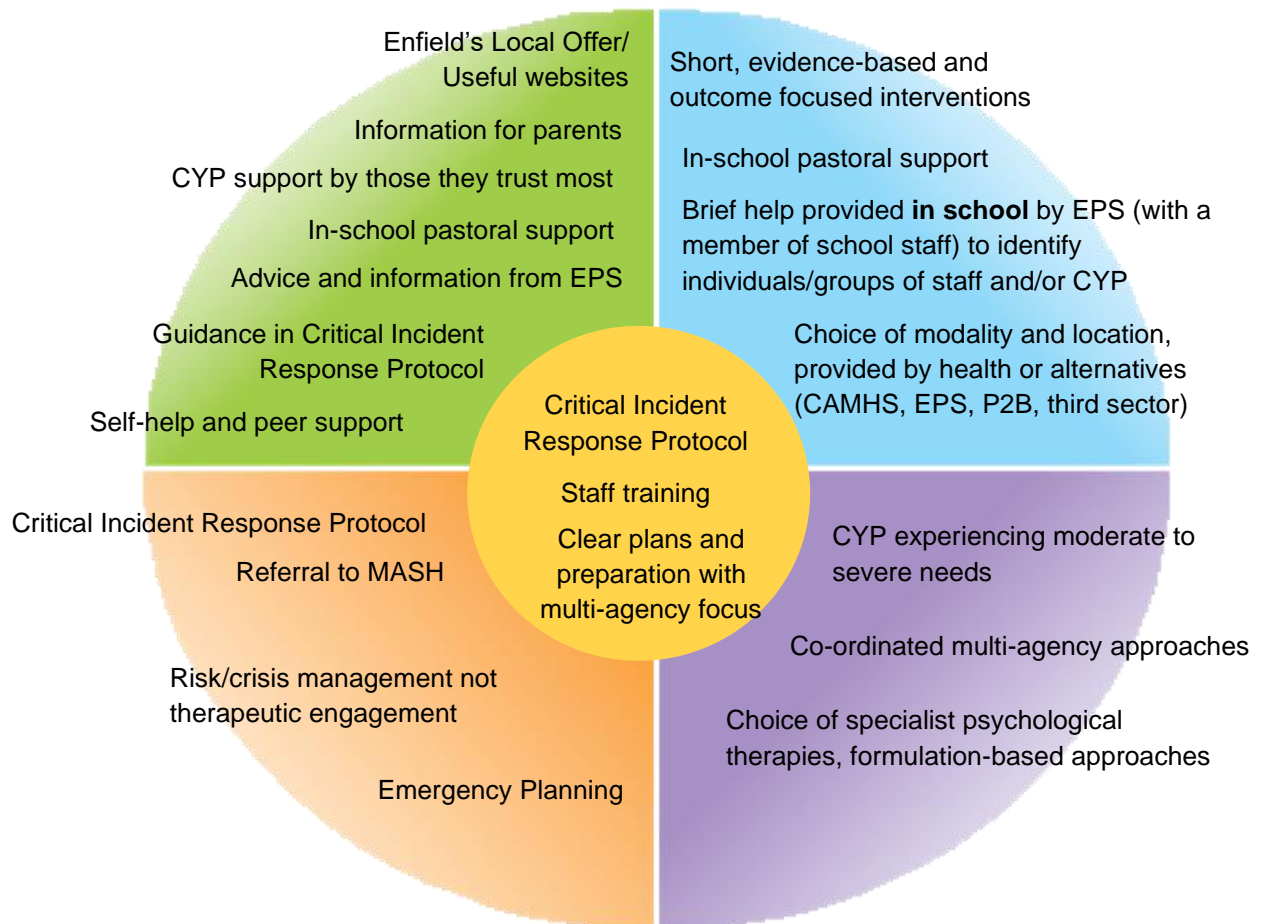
Enfield's Local Offer/ Useful websites

Information for parents

CYP support by those they trust most

In-school pastoral support

Advice and information from EPS

Guidance in Critical Incident Response Protocol

Self-help and peer support

Short, evidence-based and outcome focused interventions

In-school pastoral support

Brief help provided **in school** by EPS (with a member of school staff) to identify individuals/groups of staff and/or CYP

Choice of modality and location, provided by health or alternatives (CAMHS, EPS, P2B, third sector)

Critical Incident Response Protocol

Staff training

Clear plans and preparation with multi-agency focus

Critical Incident Response Protocol

Referral to MASH

Risk/crisis management not therapeutic engagement

Emergency Planning

CYP experiencing moderate to severe needs

Co-ordinated multi-agency approaches

Choice of specialist psychological therapies, formulation-based approaches